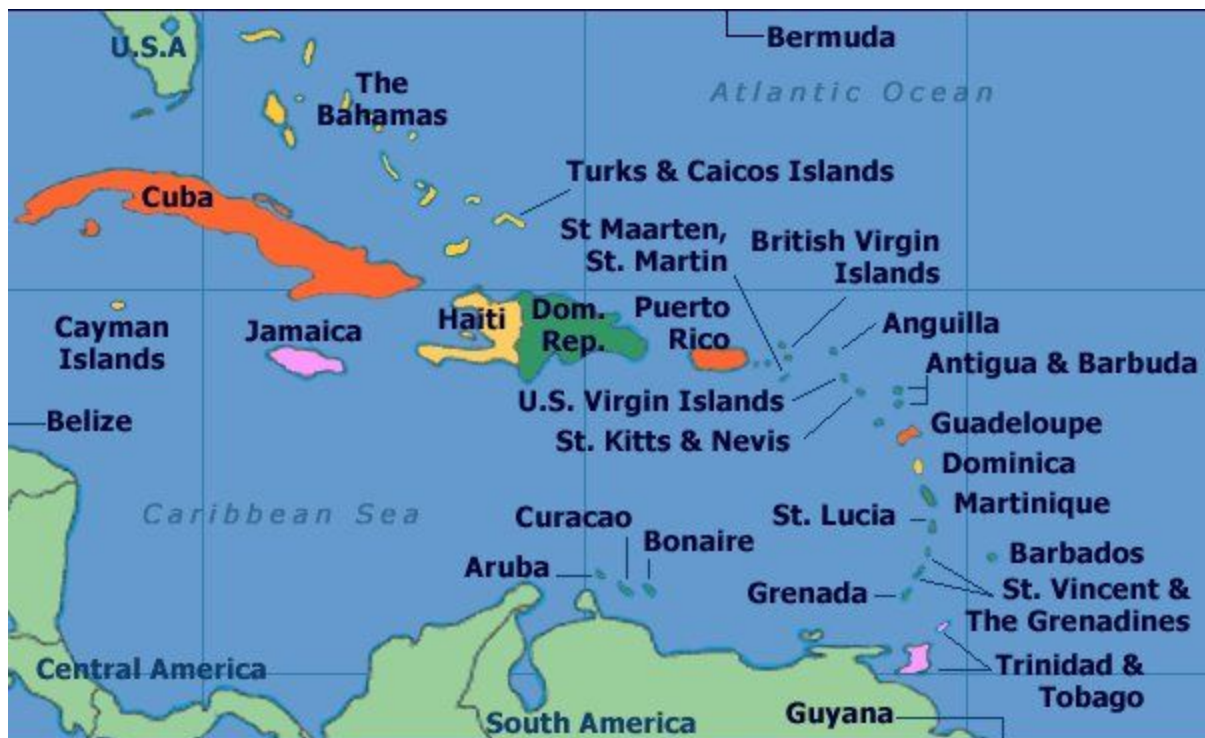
U.S.A
Bermuda
The Bahamas
Atlantic Ocean
Turks & Caicos Islands
Cuba
St Maarten, St. Martin
British Virgin Islands
Cayman Islands
Jamaica
Haiti
Dom. Rep.
Puerto Rico
Anguilla
Antigua & Barbuda
U.S. Virgin Islands
Belize
St. Kitts & Nevis
Guadeloupe
Dominica
Caribbean Sea
Curacao
St. Lucia
Martinique
Bonaire
Barbados
Aruba
Grenada
St. Vincent & The Grenadines
Central America
Trinidad & Tobago
South America
Guyana